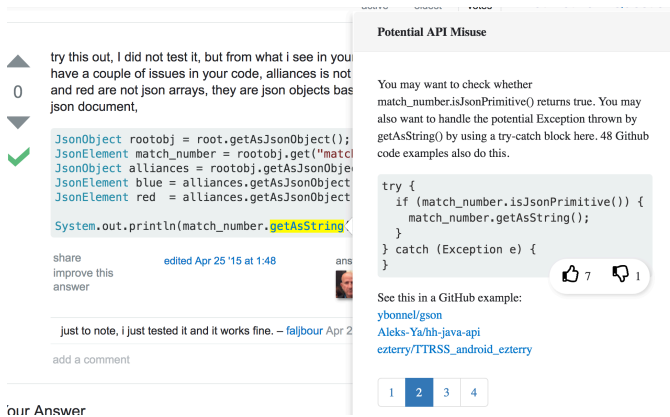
active oldest votes

0

try this out, I did not test it, but from what i see in your have a couple of issues in your code, alliances is not and red are not json arrays, they are json objects bas json document,

```
JsonObject rootobj = root.getAsJsonObject();
JsonElement match_number = rootobj.get("match
JsonObject alliances = rootobj.getAsJsonObje
JsonElement blue = alliances.getAsJsonObject
JsonElement red  = alliances.getAsJsonObject

System.out.println(match_number.getAsString
```

share
improve this answer

edited Apr 25 '15 at 1:48

ans

just to note, i just tested it and it works fine. – faljbour Apr

add a comment

our Answer

Potential API Misuse

You may want to check whether match_number.isJsonPrimitive() returns true. You may also want to handle the potential Exception thrown by getAsString() by using a try-catch block here. 48 Github code examples also do this.

```
try {
  if (match_number.isJsonPrimitive()) {
    match_number.getAsString();
  }
} catch (Exception e) {
}
```

7 1

See this in a GitHub example:
ybonnel/gson
Aleks-Ya/hh-java-api
ezterry/TTRSS_android_ezterry

1 2 3 4